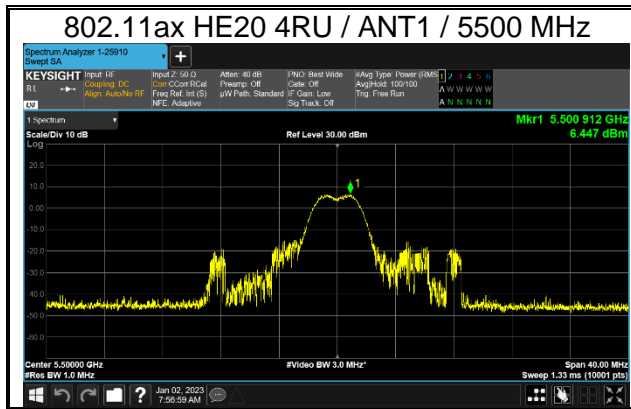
802.11ax HE20 4RU / ANT1 / 5500 MHz

Spectrum Analyzer 1-25910
Swept SA

KEYSIGHT
RL
LXI

Input: RF
Coupling: DC
Align: Auto/No RF

Input Z: 50 Ω
Corr CCorr RCal
Freq Ref: Int (S)
NFE: Adaptive

Atten: 40 dB
Preamp: Off
µW Path: Standard

PNO: Best Wide
Gate: Off
IF Gain: Low
Sig Track: Off

#Avg Type: Power (RMS)
Avg|Hold: 100/100
Trig: Free Run

1 2 3 4 5 6
A W W W W W
A N N N N N

1 Spectrum
Scale/Div 10 dB
Log

Ref Level 30.00 dBm

Mkr1 5.500 912 GHz
6.447 dBm

20.0
10.0
0.00
-10.0
-20.0
-30.0
-40.0
-50.0
-60.0

1

Center 5.50000 GHz
#Res BW 1.0 MHz

#Video BW 3.0 MHz*

Span 40.00 MHz
Sweep 1.33 ms (10001 pts)

Jan 02, 2023
7:56:59 AM